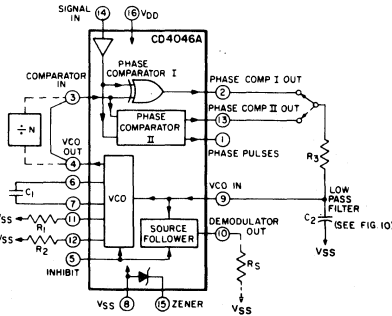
SIGNAL IN
14
16
$V_{DD}$
CD4046A
COMPARATOR IN
PHASE COMPARATOR I
2
PHASE COMP I OUT
3
PHASE COMP II OUT
13
PHASE COMPARATOR II
÷ N
1
PHASE PULSES
VCO OUT
4
$R_3$
LOW PASS FILTER
6
$C_1$
VCO IN
7
VCO
9
$C_2$
(SEE FIG 10)
VSS
11
$R_1$
VSS
SOURCE FOLLOWER
DEMODULATOR OUT
10
$R_2$
12
VSS
5
INHIBIT
$R_S$
VSS
8
15
ZENER
VSS